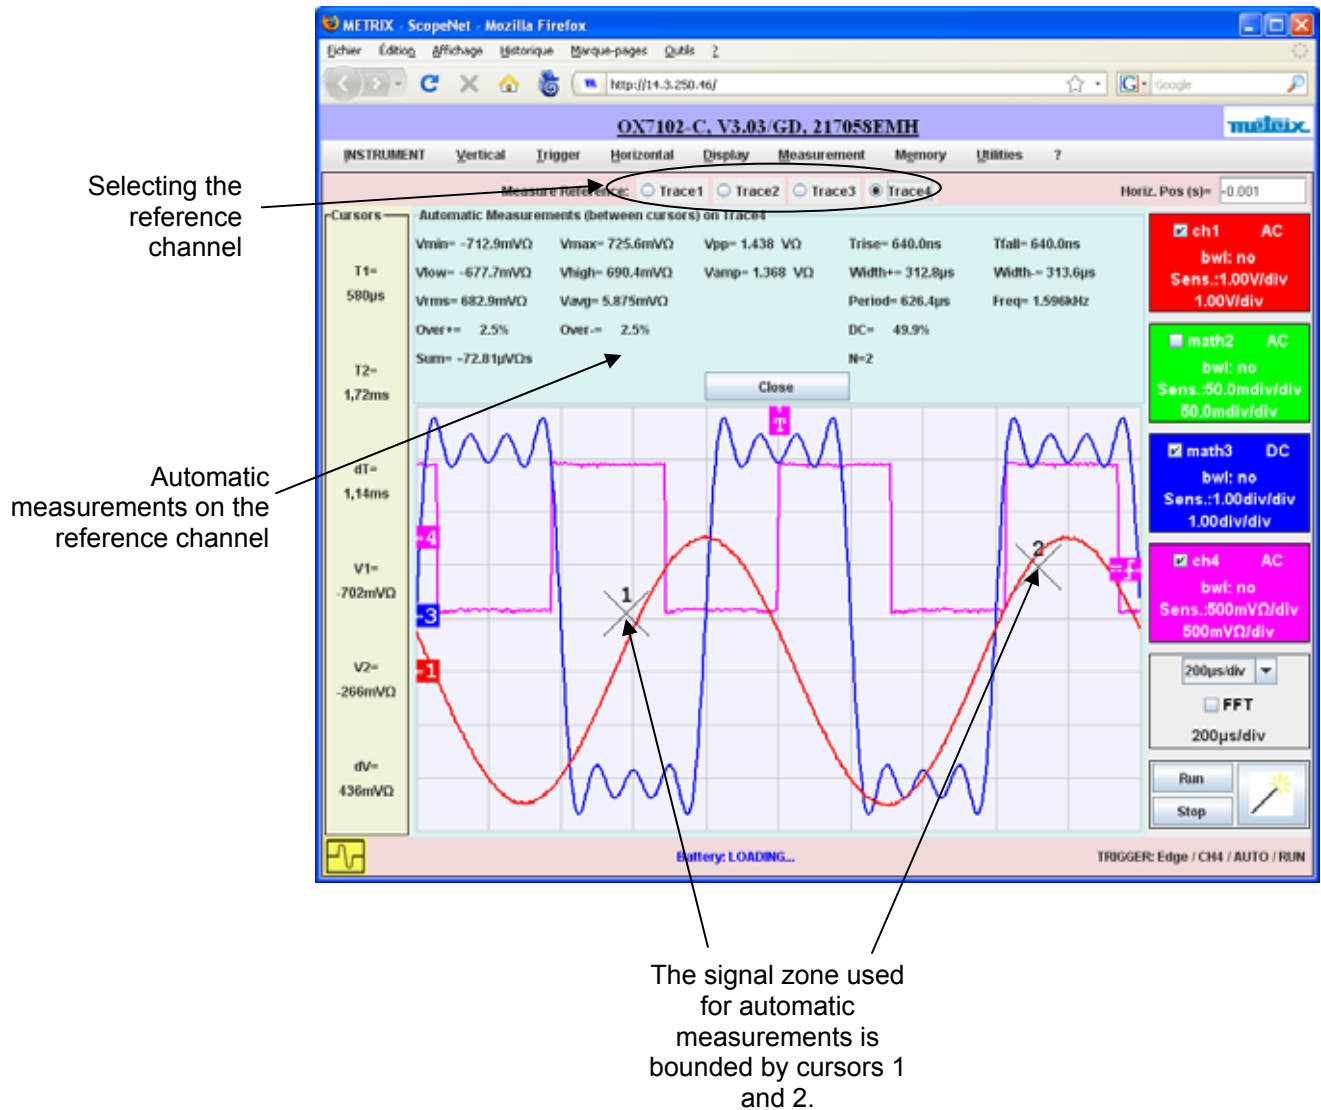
METRIX - ScopeNet - Mozilla Firefox

Fichier Édition Affichage Historique Marque-pages Outils ?

http://14.3.250.46/

Google

OX7102-C, V3.03/GD, 217058EMH

metrix

INSTRUMENT Vertical Trigger Horizontal Display Measurement Memory Utilities ?

Selecting the reference channel

Measure Reference: Trace1 Trace2 Trace3 Trace4

Horiz. Pos (s)= -0.001

Cursors

Automatic Measurements (between cursors) on Trace4

T1= 580µs

Vmin= -712.9mVΩ Vmax= 725.6mVΩ Vpp= 1.438 VΩ Trise= 640.0ns Tfall= 640.0ns

Vlow= -677.7mVΩ Vhigh= 690.4mVΩ Vamp= 1.368 VΩ Width+= 312.8µs Width-= 313.6µs

Vrms= 682.9mVΩ Vavg= 5.875mVΩ Period= 626.4µs Freq= 1.596kHz

Over+= 2.5% Over-= 2.5% DC= 49.9%

Sum= -72.81µVΩs N=2

T2= 1,72ms

Close

dT= 1,14ms

V1= -702mVΩ

V2= -266mVΩ

dV= 436mVΩ

Automatic measurements on the reference channel

ch1 AC bwl: no Sens.:1.00V/div 1.00V/div

math2 AC bwl: no Sens.:50.0mdiv/div 50.0mdiv/div

math3 DC bwl: no Sens.:1.00div/div 1.00div/div

ch4 AC bwl: no Sens.:500mVΩ/div 500mVΩ/div

200µs/div

FFT

200µs/div

Run

Stop

T 4 3 1 1 2

Battery: LOADING...

TRIGGER: Edge / CH4 / AUTO / RUN

The signal zone used for automatic measurements is bounded by cursors 1 and 2.